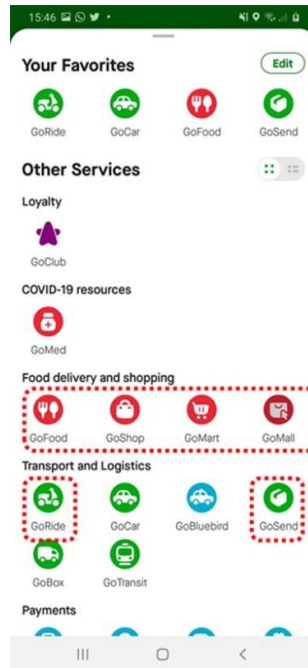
15:46

Your Favorites

Edit

GoRide GoCar GoFood GoSend

Other Services

Loyalty

GoClub

COVID-19 resources

GoMed

Food delivery and shopping

GoFood GoShop GoMart GoMall

Transport and Logistics

GoRide GoCar GoBluebird GoSend

GoBox GoTransit

Payments